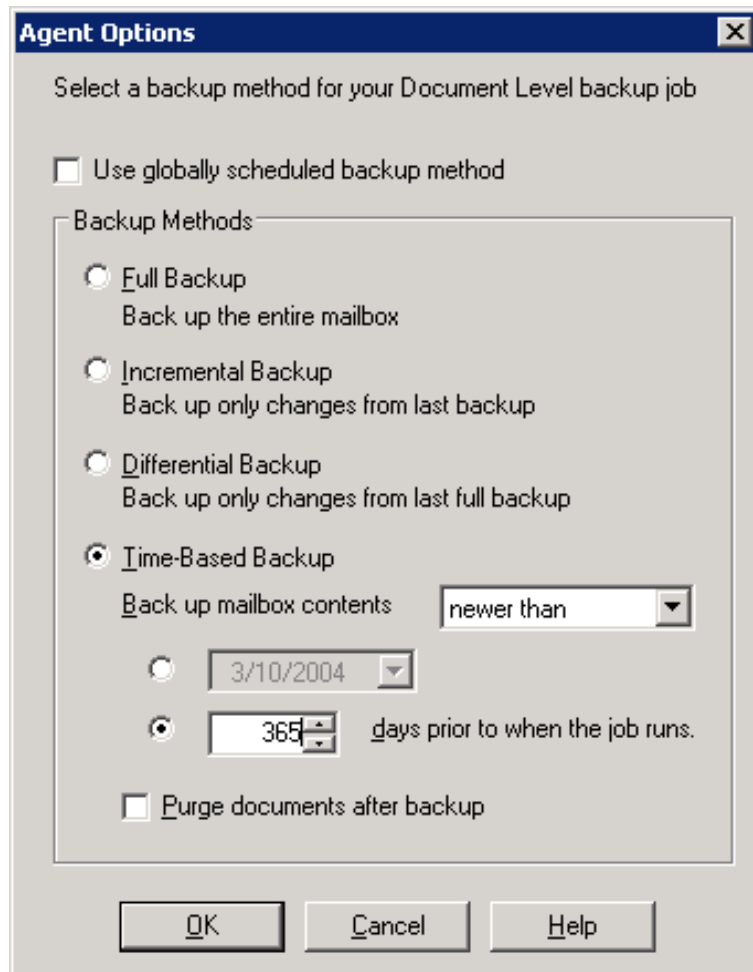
Agent Options

Select a backup method for your Document Level backup job

Use globally scheduled backup method

Backup Methods

Full Backup
Back up the entire mailbox

Incremental Backup
Back up only changes from last backup

Differential Backup
Back up only changes from last full backup

Time-Based Backup
Back up mailbox contents newer than

3/10/2004

365 days prior to when the job runs.

Purge documents after backup

OK Cancel Help